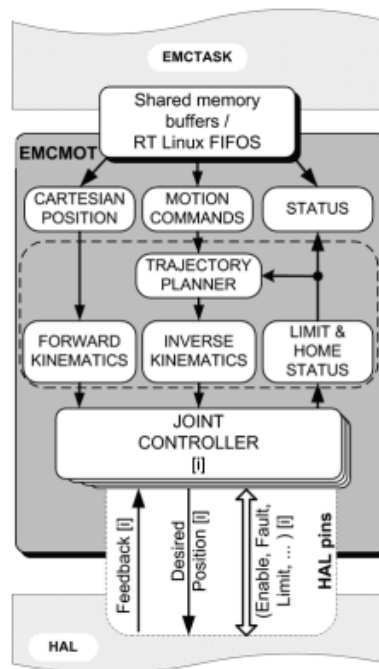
EMCTASK

Shared memory buffers / RT Linux FIFOS

EMCMOT

CARTESIAN POSITION

MOTION COMMANDS

STATUS

TRAJECTORY PLANNER

FORWARD KINEMATICS

INVERSE KINEMATICS

LIMIT & HOME STATUS

JOINT CONTROLLER [i]

Feedback [i]

Desired Position [i]

(Enable, Fault, Limit, ... ) [i]

HAL pins

HAL